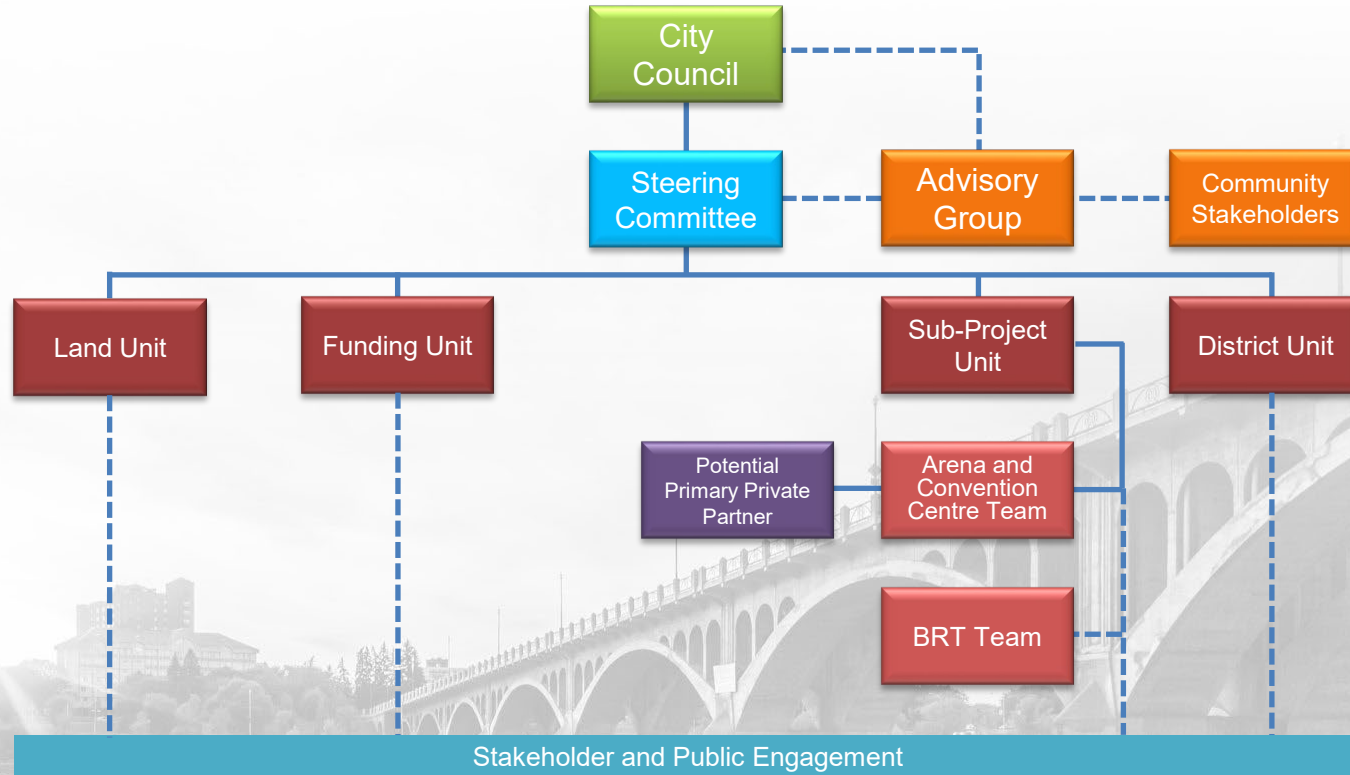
City Council

Steering Committee

Advisory Group

Community Stakeholders

Land Unit

Funding Unit

Sub-Project Unit

District Unit

Potential Primary Private Partner

Arena and Convention Centre Team

BRT Team

Stakeholder and Public Engagement